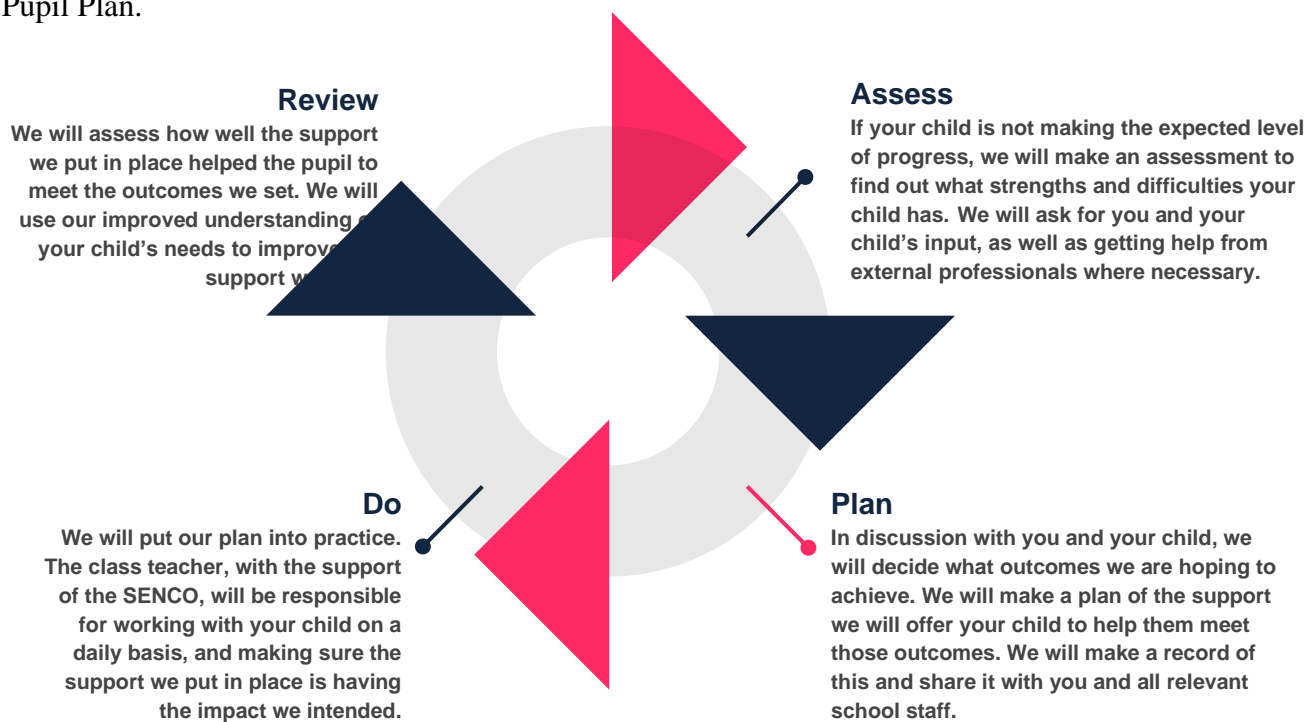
Pupil Plan.

Review
We will assess how well the support we put in place helped the pupil to meet the outcomes we set. We will use our improved understanding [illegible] your child's needs to improve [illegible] support w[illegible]

Assess
If your child is not making the expected level of progress, we will make an assessment to find out what strengths and difficulties your child has. We will ask for you and your child's input, as well as getting help from external professionals where necessary.

Do
We will put our plan into practice. The class teacher, with the support of the SENCO, will be responsible for working with your child on a daily basis, and making sure the support we put in place is having the impact we intended.

Plan
In discussion with you and your child, we will decide what outcomes we are hoping to achieve. We will make a plan of the support we will offer your child to help them meet those outcomes. We will make a record of this and share it with you and all relevant school staff.